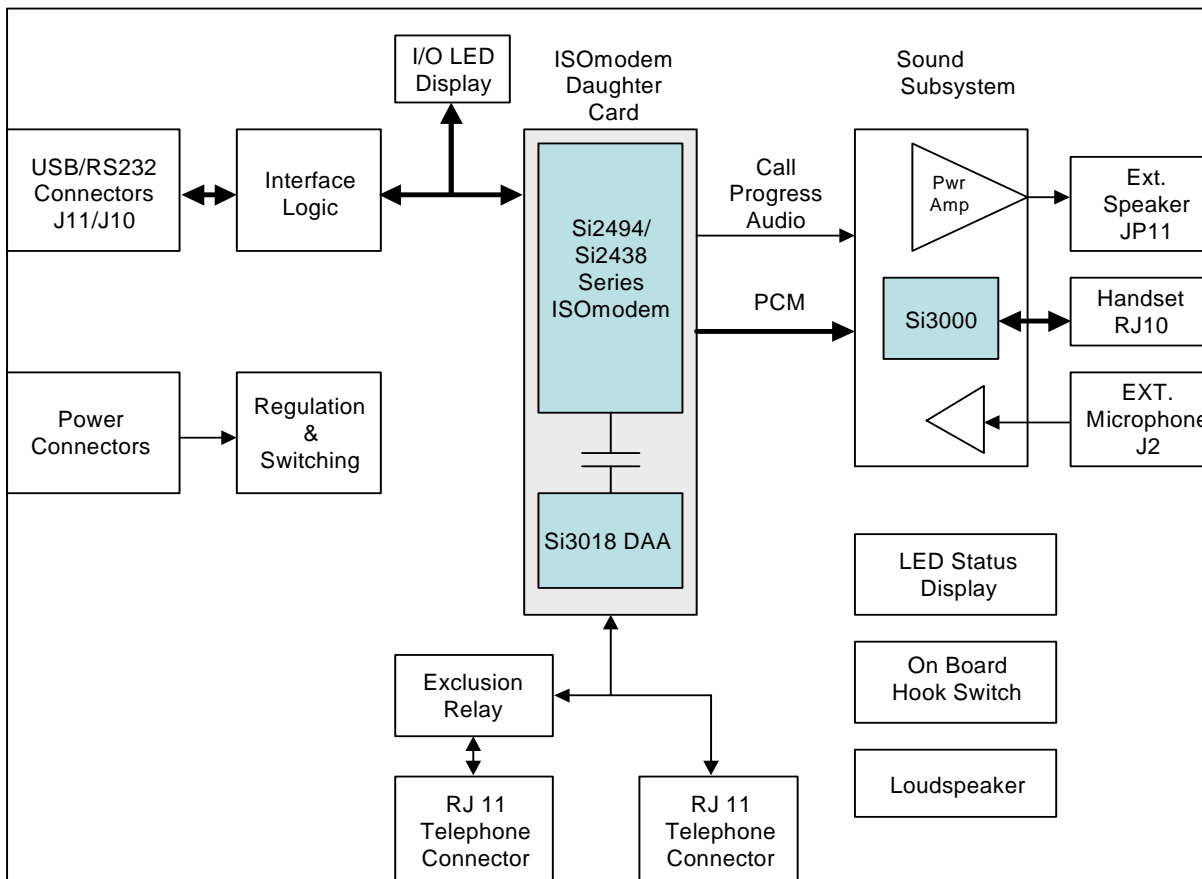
I/O LED Display

ISOmodem Daughter Card

Sound Subsystem

USB/RS232 Connectors J11/J10

Interface Logic

Si2494/ Si2438 Series ISOmodem

Call Progress Audio

Pwr Amp

Ext. Speaker JP11

PCM

Si3000

Handset RJ10

EXT. Microphone J2

Power Connectors

Regulation & Switching

Si3018 DAA

LED Status Display

On Board Hook Switch

Exclusion Relay

Loudspeaker

RJ 11 Telephone Connector

RJ 11 Telephone Connector